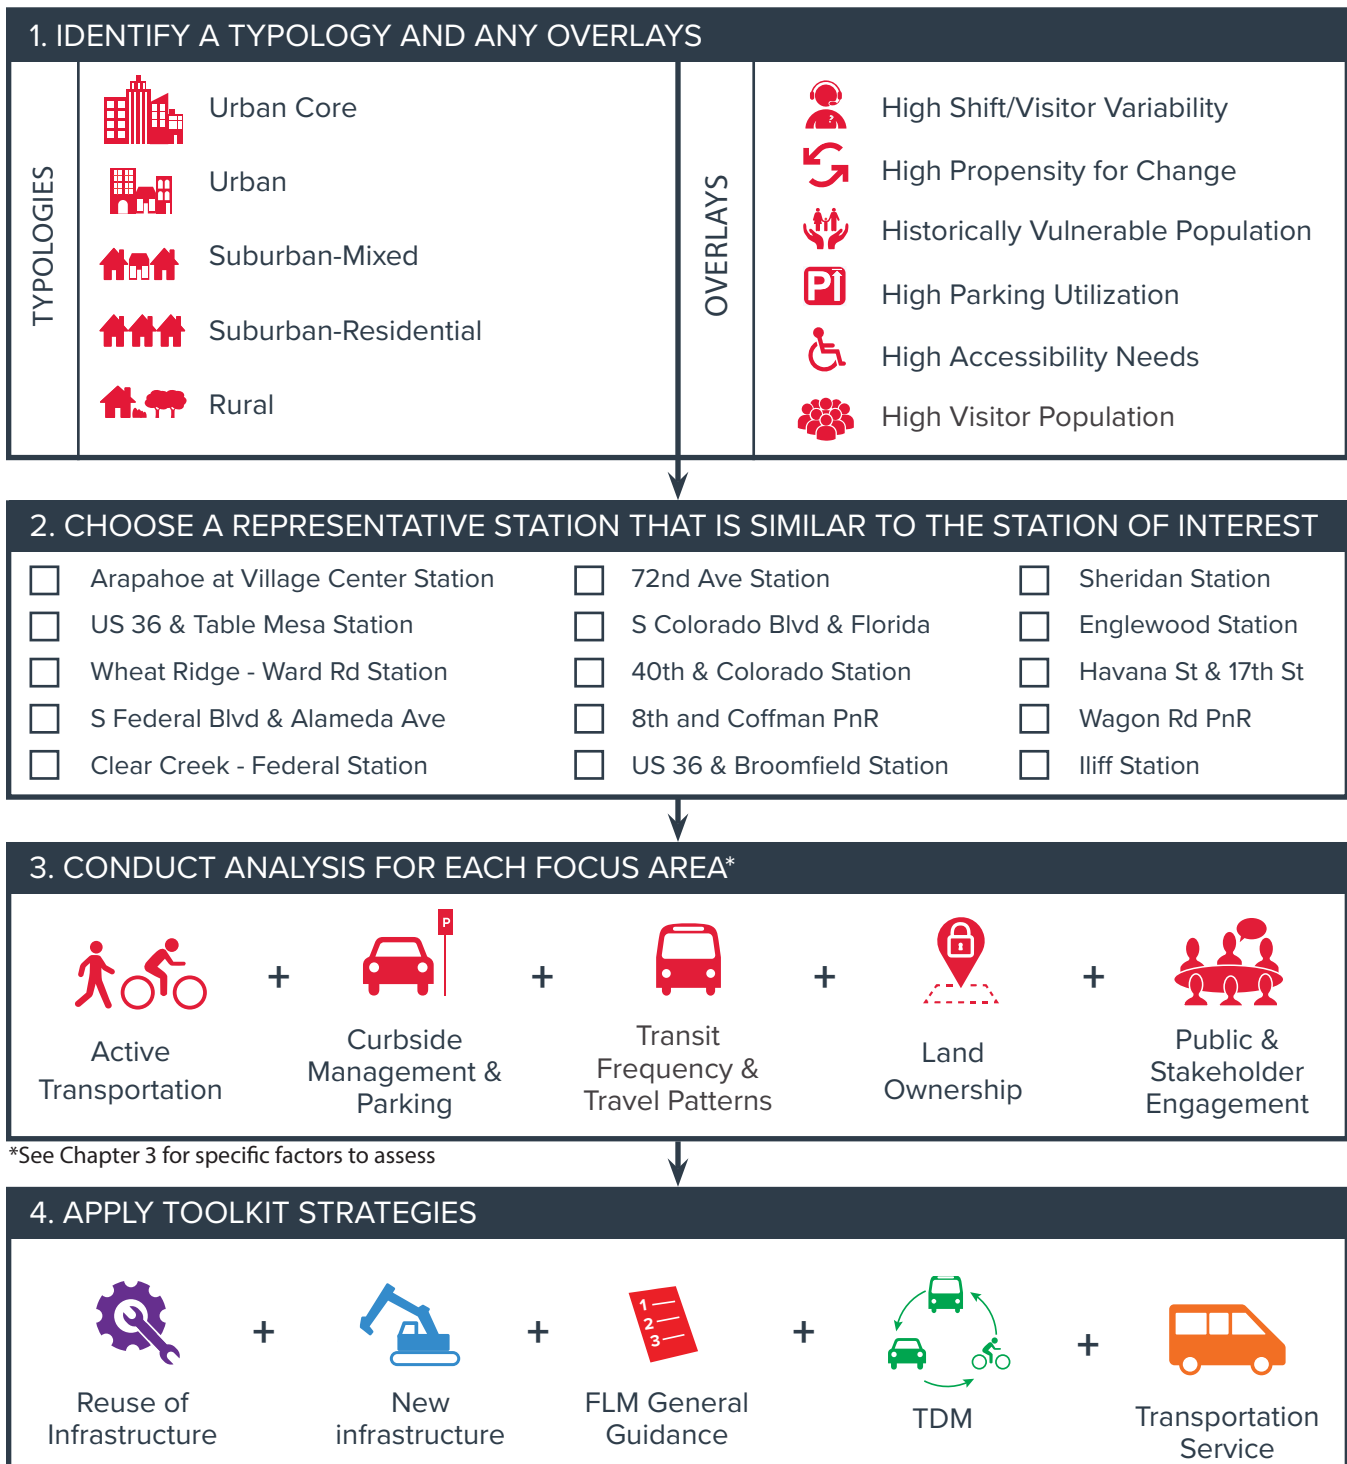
1. IDENTIFY A TYPOLOGY AND ANY OVERLAYS

TYPOLOGIES

Urban Core
Urban
Suburban-Mixed
Suburban-Residential
Rural

OVERLAYS

High Shift/Visitor Variability
High Propensity for Change
Historically Vulnerable Population
High Parking Utilization
High Accessibility Needs
High Visitor Population

2. CHOOSE A REPRESENTATIVE STATION THAT IS SIMILAR TO THE STATION OF INTEREST

☐ Arapahoe at Village Center Station
☐ US 36 & Table Mesa Station
☐ Wheat Ridge - Ward Rd Station
☐ S Federal Blvd & Alameda Ave
☐ Clear Creek - Federal Station
☐ 72nd Ave Station
☐ S Colorado Blvd & Florida
☐ 40th & Colorado Station
☐ 8th and Coffman PnR
☐ US 36 & Broomfield Station
☐ Sheridan Station
☐ Englewood Station
☐ Havana St & 17th St
☐ Wagon Rd PnR
☐ Iliff Station

3. CONDUCT ANALYSIS FOR EACH FOCUS AREA*

Active Transportation + Curbside Management & Parking + Transit Frequency & Travel Patterns + Land Ownership + Public & Stakeholder Engagement

*See Chapter 3 for specific factors to assess

4. APPLY TOOLKIT STRATEGIES

Reuse of Infrastructure + New infrastructure + FLM General Guidance + TDM + Transportation Service